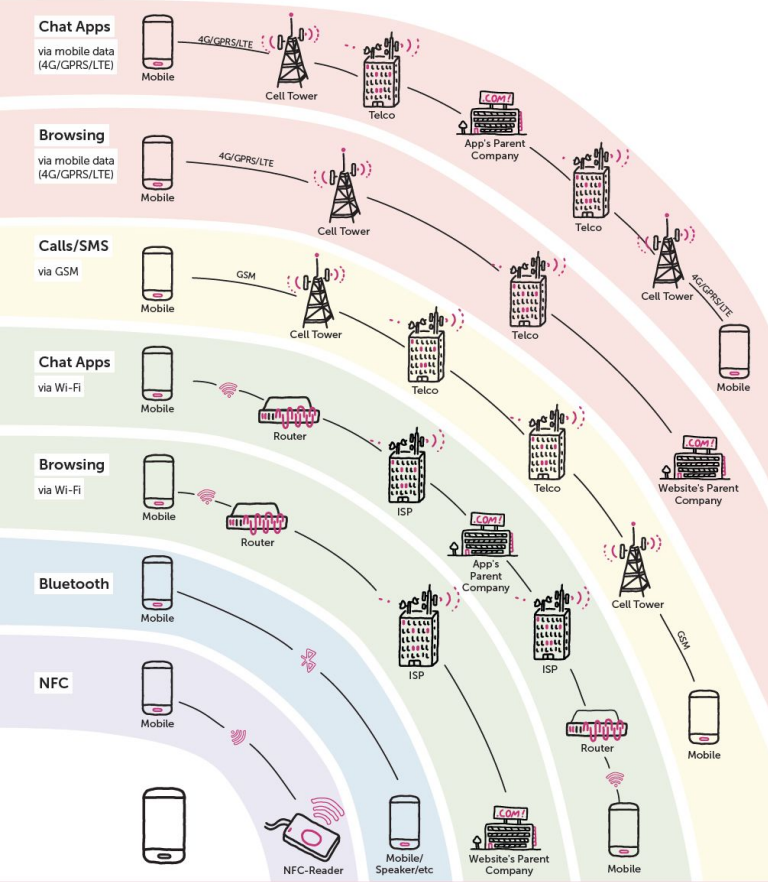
Chat Apps
via mobile data (4G/GPRS/LTE)
Mobile
4G/GPRS/LTE
Cell Tower
Telco
.COM!
App's Parent Company
Telco
4G/GPRS/LTE
Cell Tower
Mobile

Browsing
via mobile data (4G/GPRS/LTE)
Mobile
4G/GPRS/LTE
Cell Tower
Telco
.COM!
Website's Parent Company

Calls/SMS
via GSM
Mobile
GSM
Cell Tower
Telco
Telco
Cell Tower
GSM
Mobile

Chat Apps
via Wi-Fi
Mobile
Router
ISP
.COM!
App's Parent Company
ISP
Router
Mobile

Browsing
via Wi-Fi
Mobile
Router
ISP
.COM!
Website's Parent Company

Bluetooth
Mobile
Mobile/ Speaker/etc

NFC
Mobile
NFC-Reader